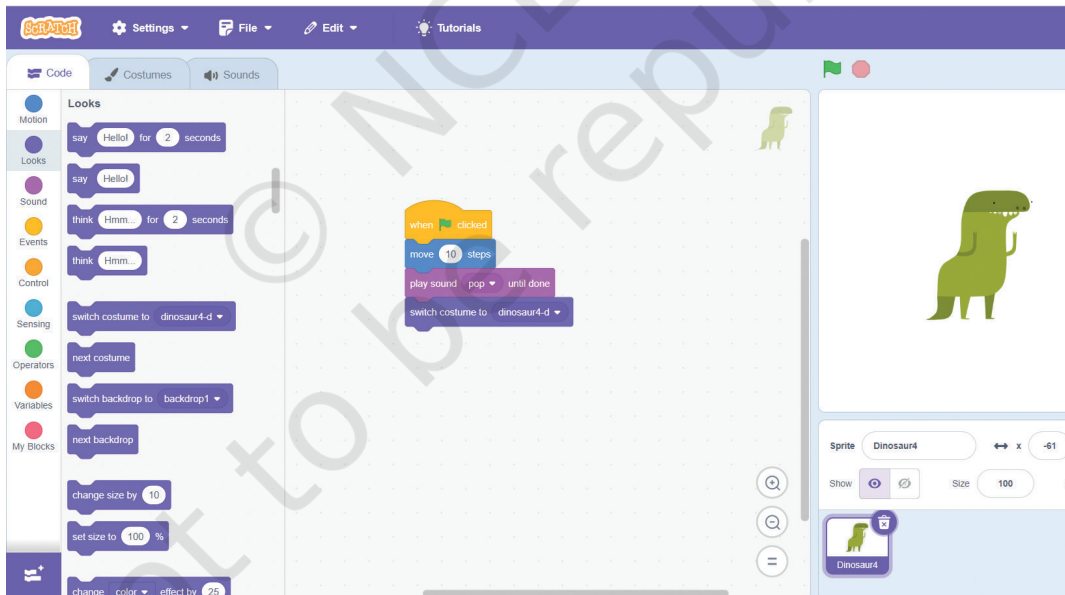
SCRATCH Settings File Edit Tutorials

Code Costumes Sounds

Motion
Looks
Sound
Events
Control
Sensing
Operators
Variables
My Blocks

Looks

say Hello! for 2 seconds

say Hello!

think Hmm... for 2 seconds

think Hmm...

switch costume to dinosaur4-d

next costume

switch backdrop to backdrop1

next backdrop

change size by 10

set size to 100 %

change color effect by 25

when clicked

move 10 steps

play sound pop until done

switch costume to dinosaur4-d

Sprite Dinosaur4 x -61

Show Size 100

Dinosaur4

© NCERT not to be republished